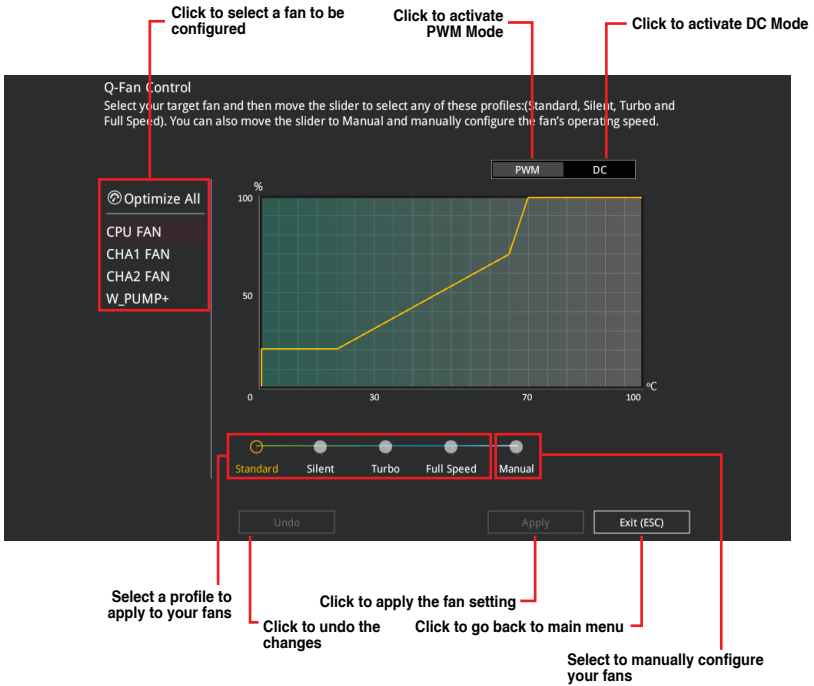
Click to select a fan to be configured

Click to activate PWM Mode

Click to activate DC Mode

Q-Fan Control

Select your target fan and then move the slider to select any of these profiles:(Standard, Silent, Turbo and Full Speed). You can also move the slider to Manual and manually configure the fan's operating speed.

PWM DC

Optimize All

CPU FAN

CHA1 FAN

CHA2 FAN

W_PUMP+

%

100

50

0

30

70

100

℃

Standard Silent Turbo Full Speed Manual

Undo

Apply

Exit (ESC)

Select a profile to apply to your fans

Click to undo the changes

Click to apply the fan setting

Click to go back to main menu

Select to manually configure your fans